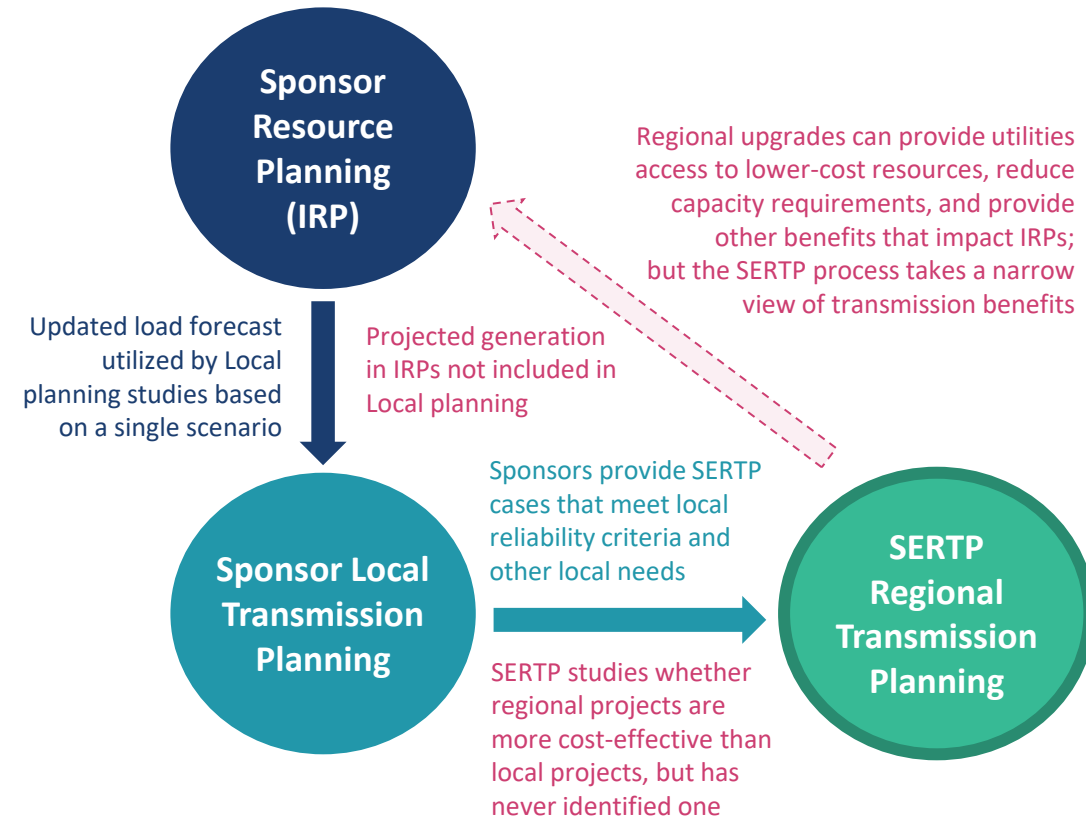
Sponsor Resource Planning (IRP)

Regional upgrades can provide utilities access to lower-cost resources, reduce capacity requirements, and provide other benefits that impact IRPs; but the SERTP process takes a narrow view of transmission benefits

Updated load forecast utilized by Local planning studies based on a single scenario

Projected generation in IRPs not included in Local planning

Sponsors provide SERTP cases that meet local reliability criteria and other local needs

Sponsor Local Transmission Planning

SERTP Regional Transmission Planning

SERTP studies whether regional projects are more cost-effective than local projects, but has never identified one